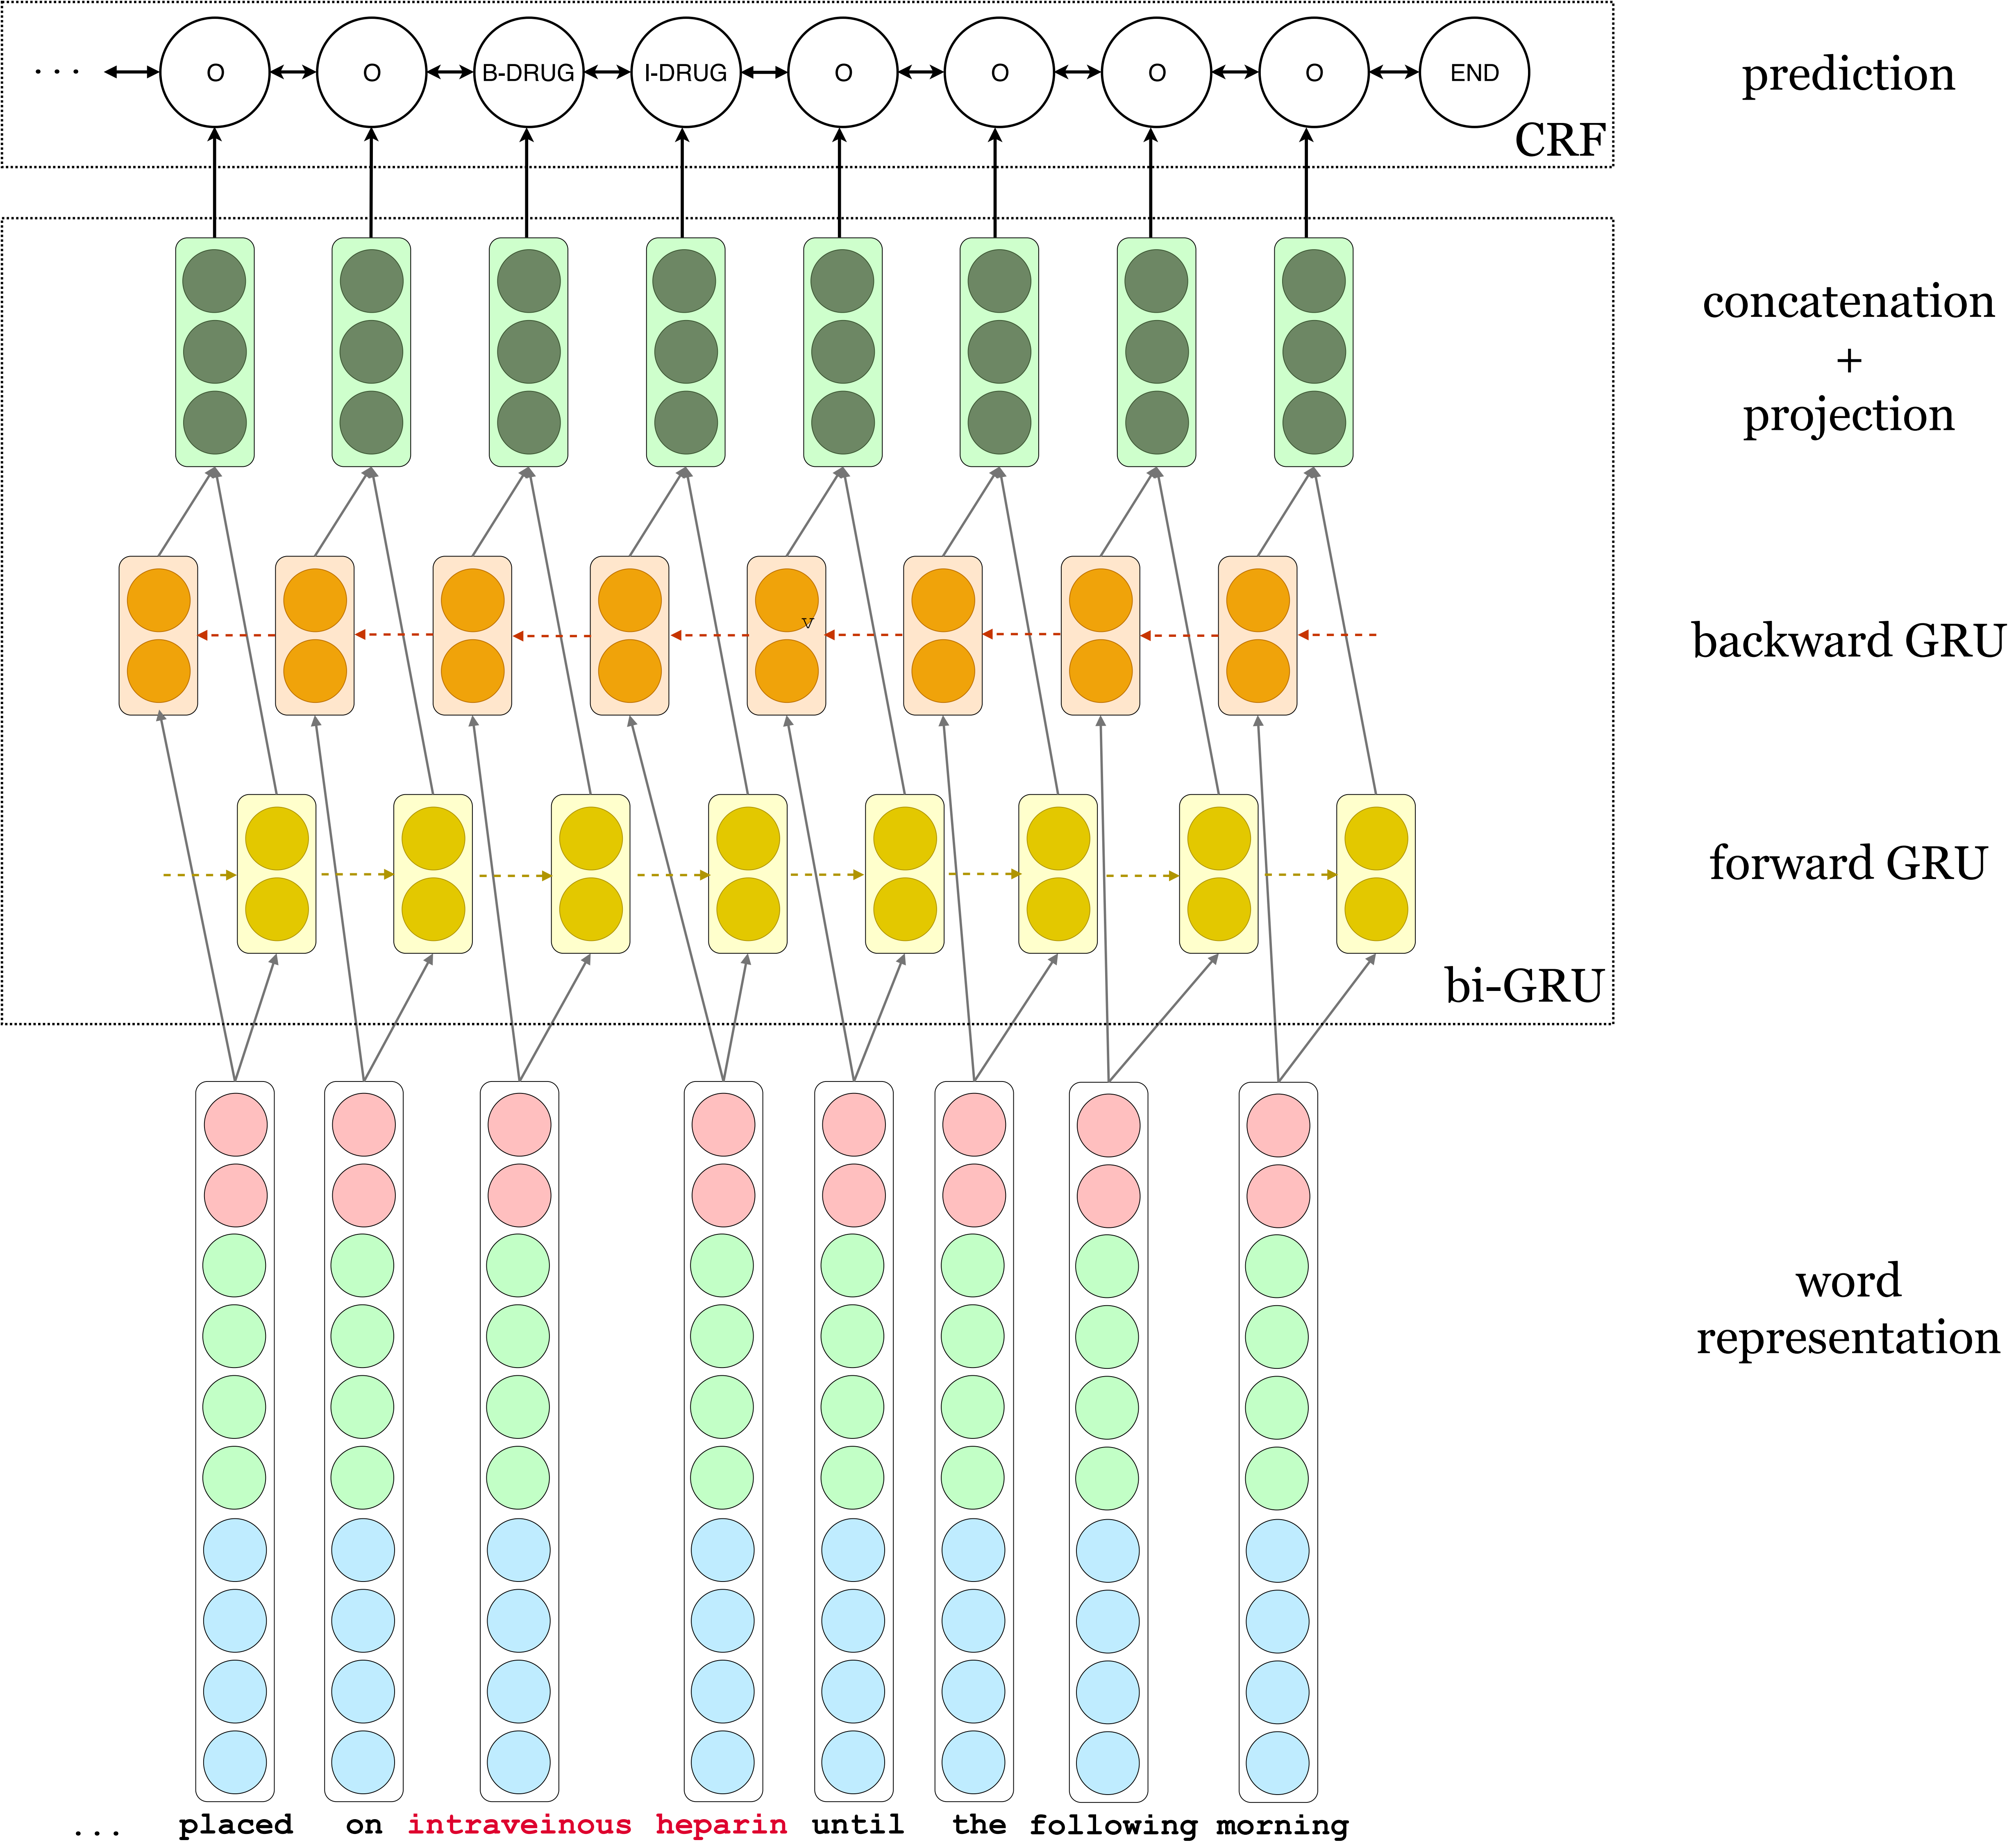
... O O B-DRUG I-DRUG O O O O END

prediction

CRF

concatenation
+
projection

backward GRU

v

forward GRU

bi-GRU

word
representation

... placed on intraveinous heparin until the following morning